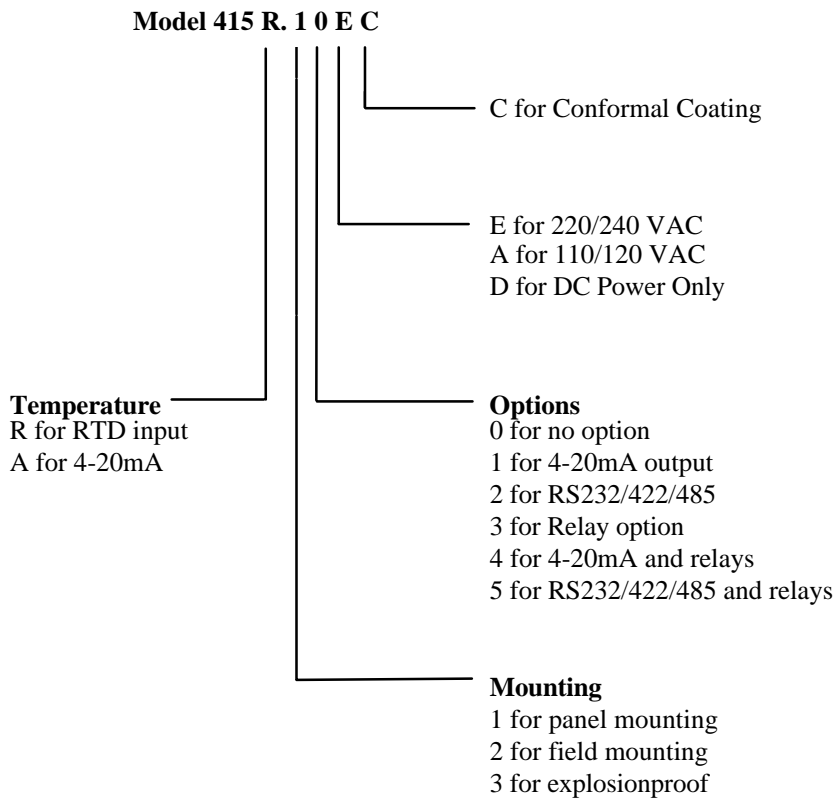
**Model 415 R. 1 0 E C**

C for Conformal Coating

E for 220/240 VAC
A for 110/120 VAC
D for DC Power Only

**Temperature**
R for RTD input
A for 4-20mA

**Options**
0 for no option
1 for 4-20mA output
2 for RS232/422/485
3 for Relay option
4 for 4-20mA and relays
5 for RS232/422/485 and relays

**Mounting**
1 for panel mounting
2 for field mounting
3 for explosionproof